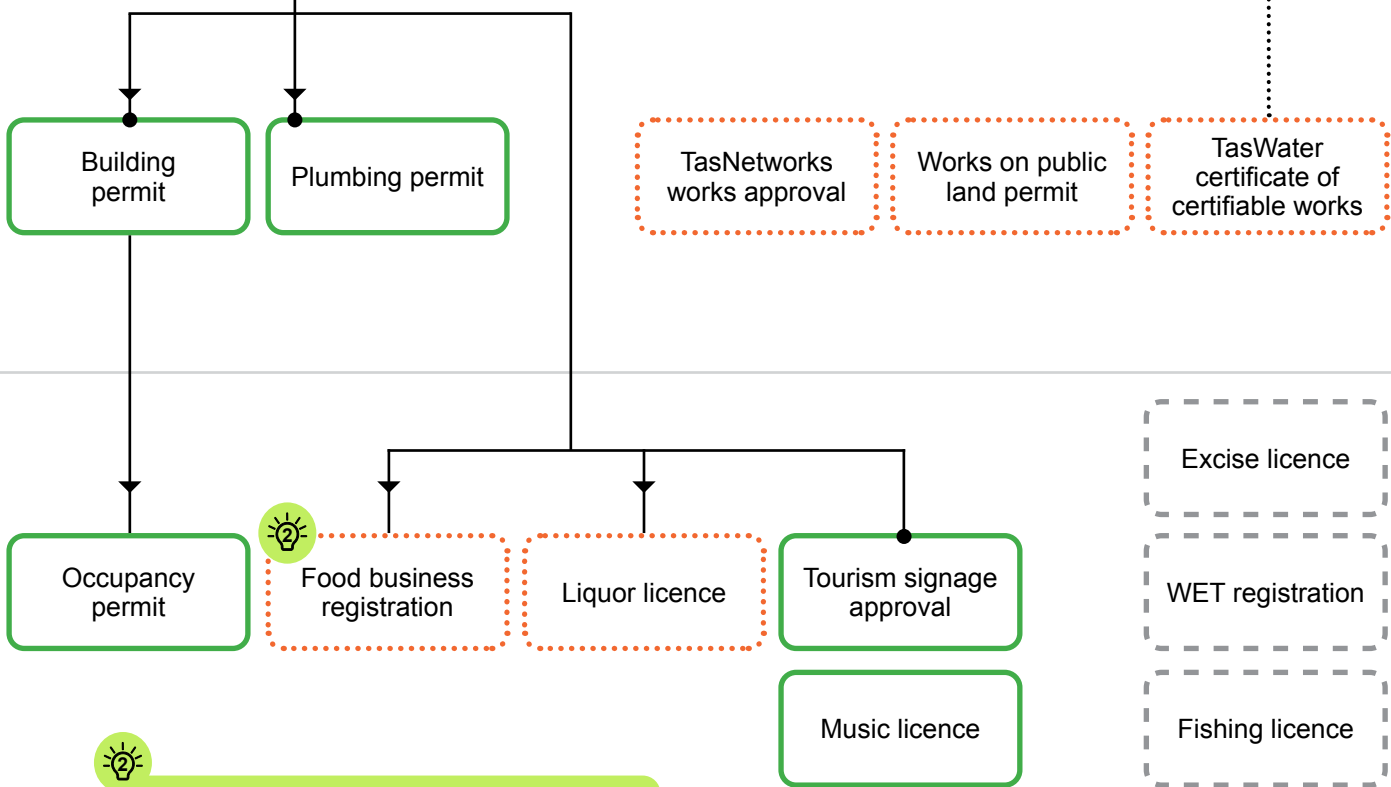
Building permit

Plumbing permit

TasNetworks works approval

Works on public land permit

TasWater certificate of certifiable works

Excise licence

Occupancy permit

2

Food business registration

Liquor licence

Tourism signage approval

WET registration

Music licence

Fishing licence

2